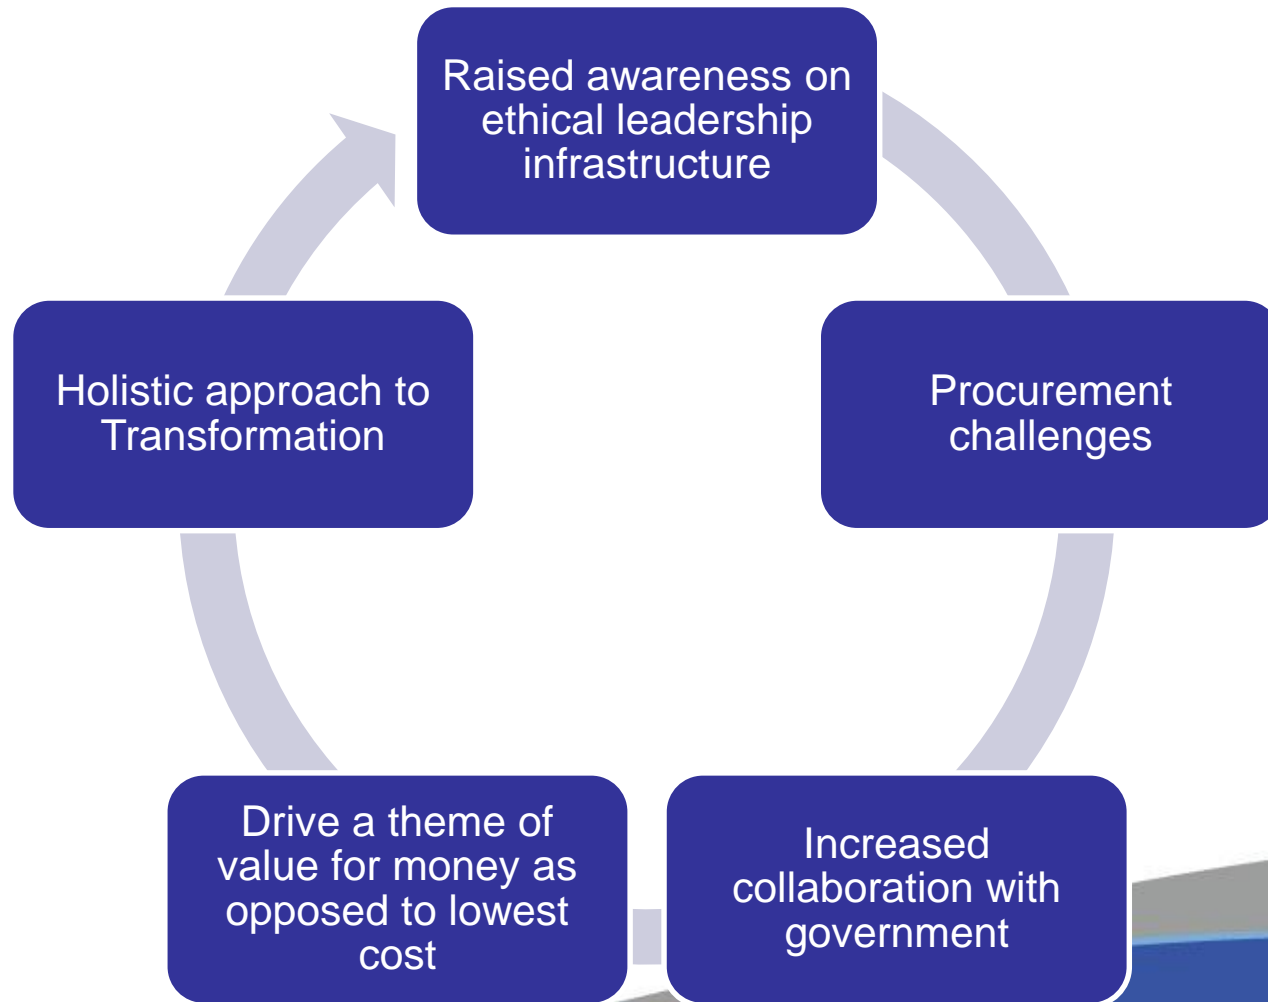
Raised awareness on ethical leadership infrastructure

Procurement challenges

Increased collaboration with government

Drive a theme of value for money as opposed to lowest cost

Holistic approach to Transformation